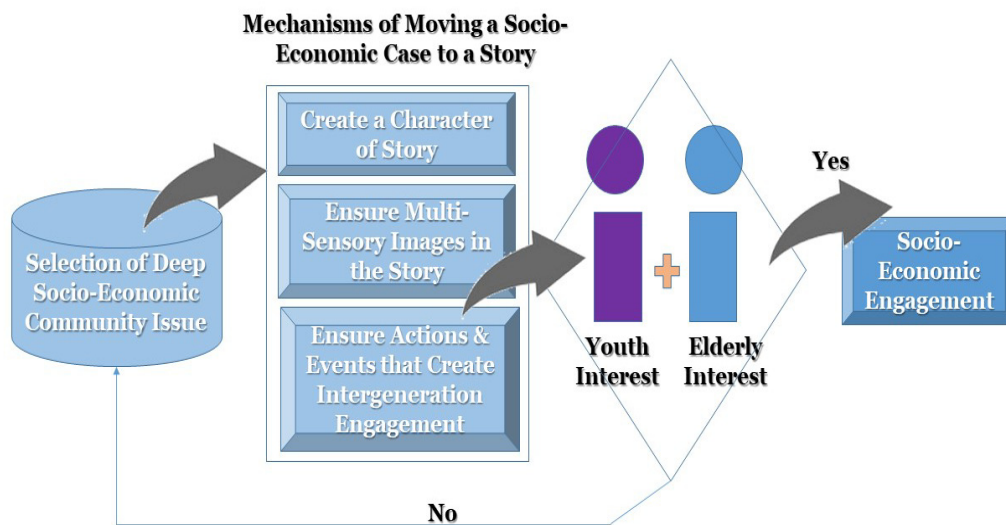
Mechanisms of Moving a Socio-Economic Case to a Story

Selection of Deep Socio-Economic Community Issue

Create a Character of Story

Ensure Multi-Sensory Images in the Story

Ensure Actions & Events that Create Intergeneration Engagement

Youth Interest

Elderly Interest

Yes

Socio-Economic Engagement

No